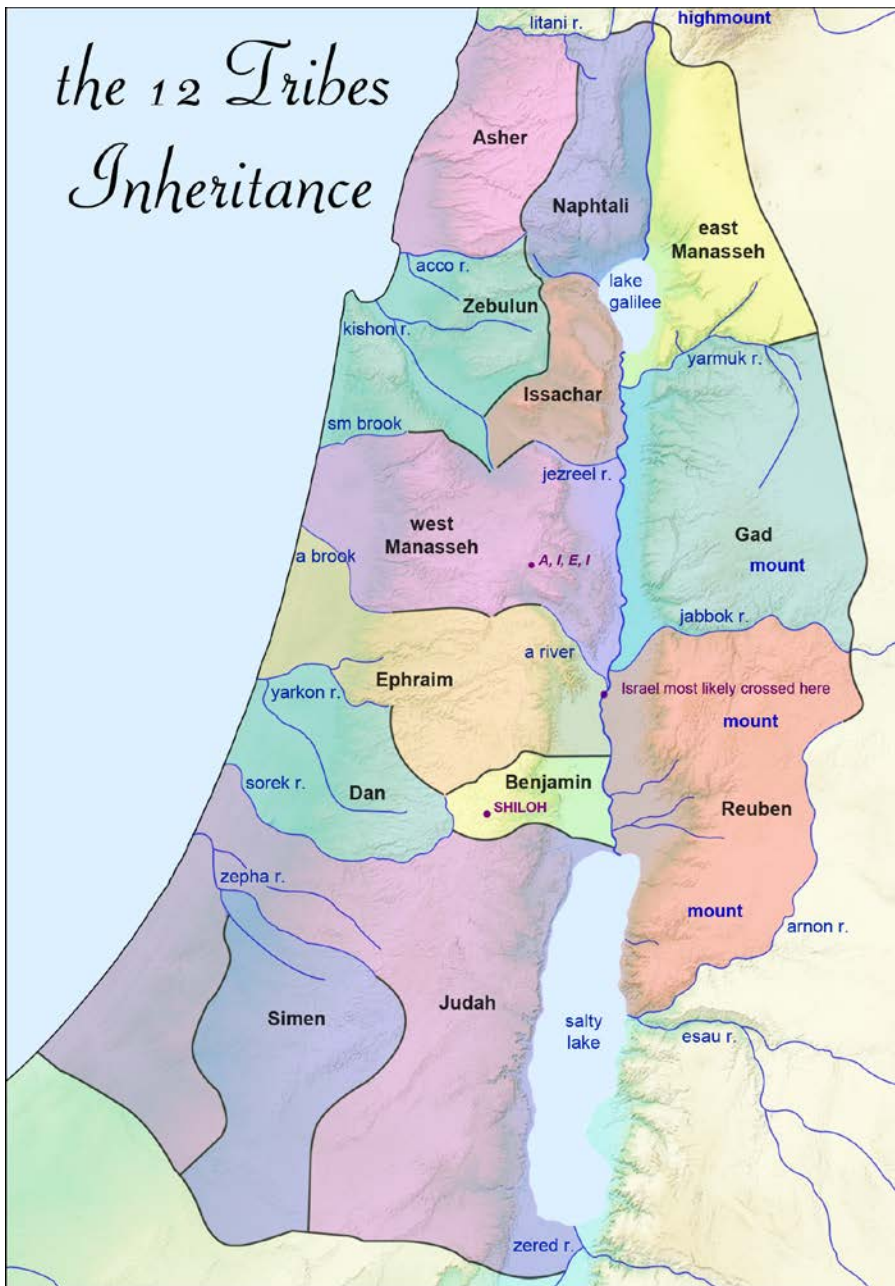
the 12 Tribes Inheritance

litani r.
highmount
Asher
Naphtali
east Manasseh
acco r.
lake galilee
Zebulun
kishon r.
yarmuk r.
Issachar
sm brook
jezreel r.
west Manasseh
Gad
a brook
A, I, E, I
mount
jabbok r.
a river
Ephraim
yarkon r.
Israel most likely crossed here
mount
Benjamin
sorek r.
Dan
SHILOH
Reuben
zepha r.
mount
arnon r.
Simen
Judah
salty lake
esau r.
zered r.